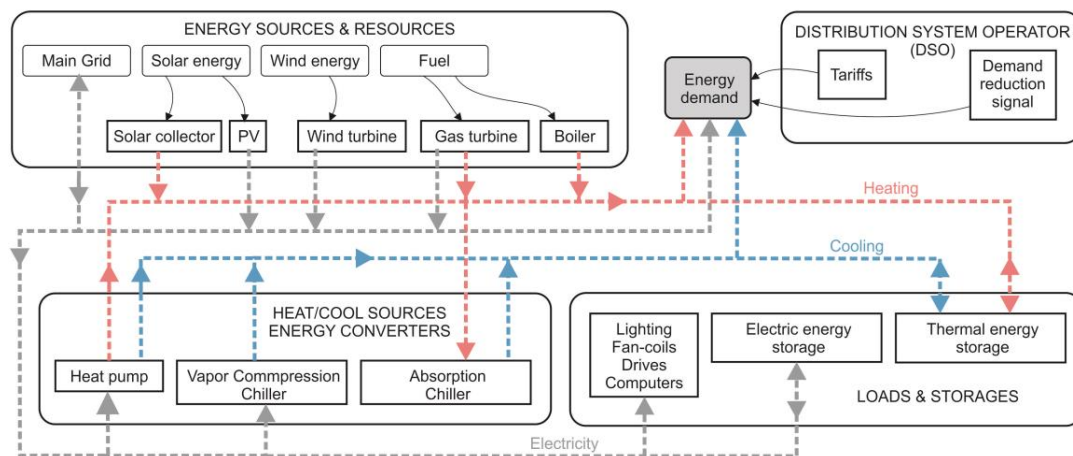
ENERGY SOURCES & RESOURCES

Main Grid

Solar energy

Wind energy

Fuel

Solar collector

PV

Wind turbine

Gas turbine

Boiler

Energy demand

DISTRIBUTION SYSTEM OPERATOR (DSO)

Tariffs

Demand reduction signal

Heating

Cooling

HEAT/COOL SOURCES ENERGY CONVERTERS

Heat pump

Vapor Commpression Chiller

Absorption Chiller

Lighting Fan-coils Drives Computers

Electric energy storage

Thermal energy storage

LOADS & STORAGES

Electricity